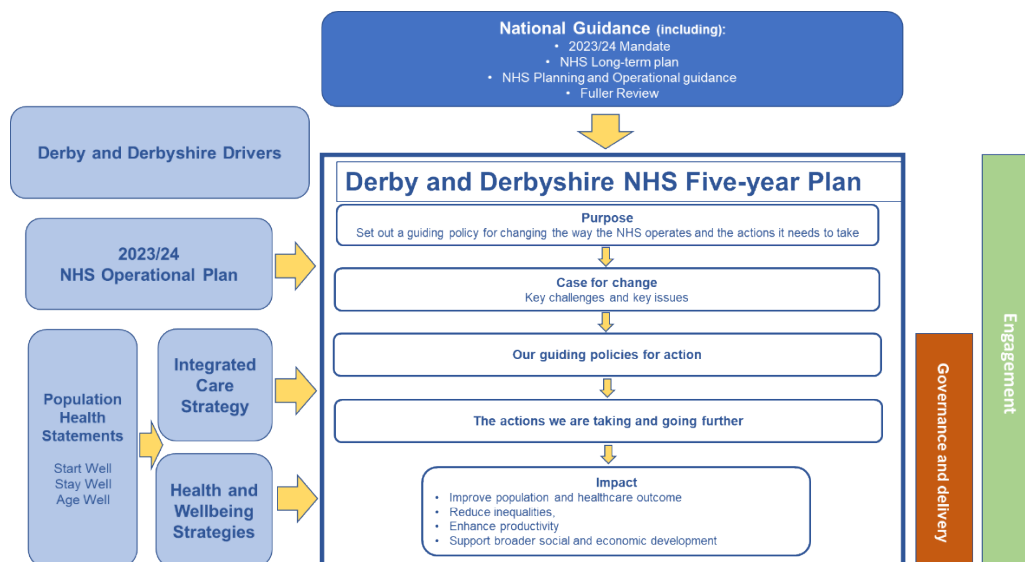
National Guidance (including):
• 2023/24 Mandate
• NHS Long-term plan
• NHS Planning and Operational guidance
• Fuller Review

Derby and Derbyshire Drivers

2023/24 NHS Operational Plan

Population Health Statements

Start Well
Stay Well
Age Well

Integrated Care Strategy

Health and Wellbeing Strategies

Derby and Derbyshire NHS Five-year Plan

Purpose
Set out a guiding policy for changing the way the NHS operates and the actions it needs to take

Case for change
Key challenges and key issues

Our guiding policies for action

The actions we are taking and going further

Impact
• Improve population and healthcare outcome
• Reduce inequalities,
• Enhance productivity
• Support broader social and economic development

Governance and delivery

Engagement